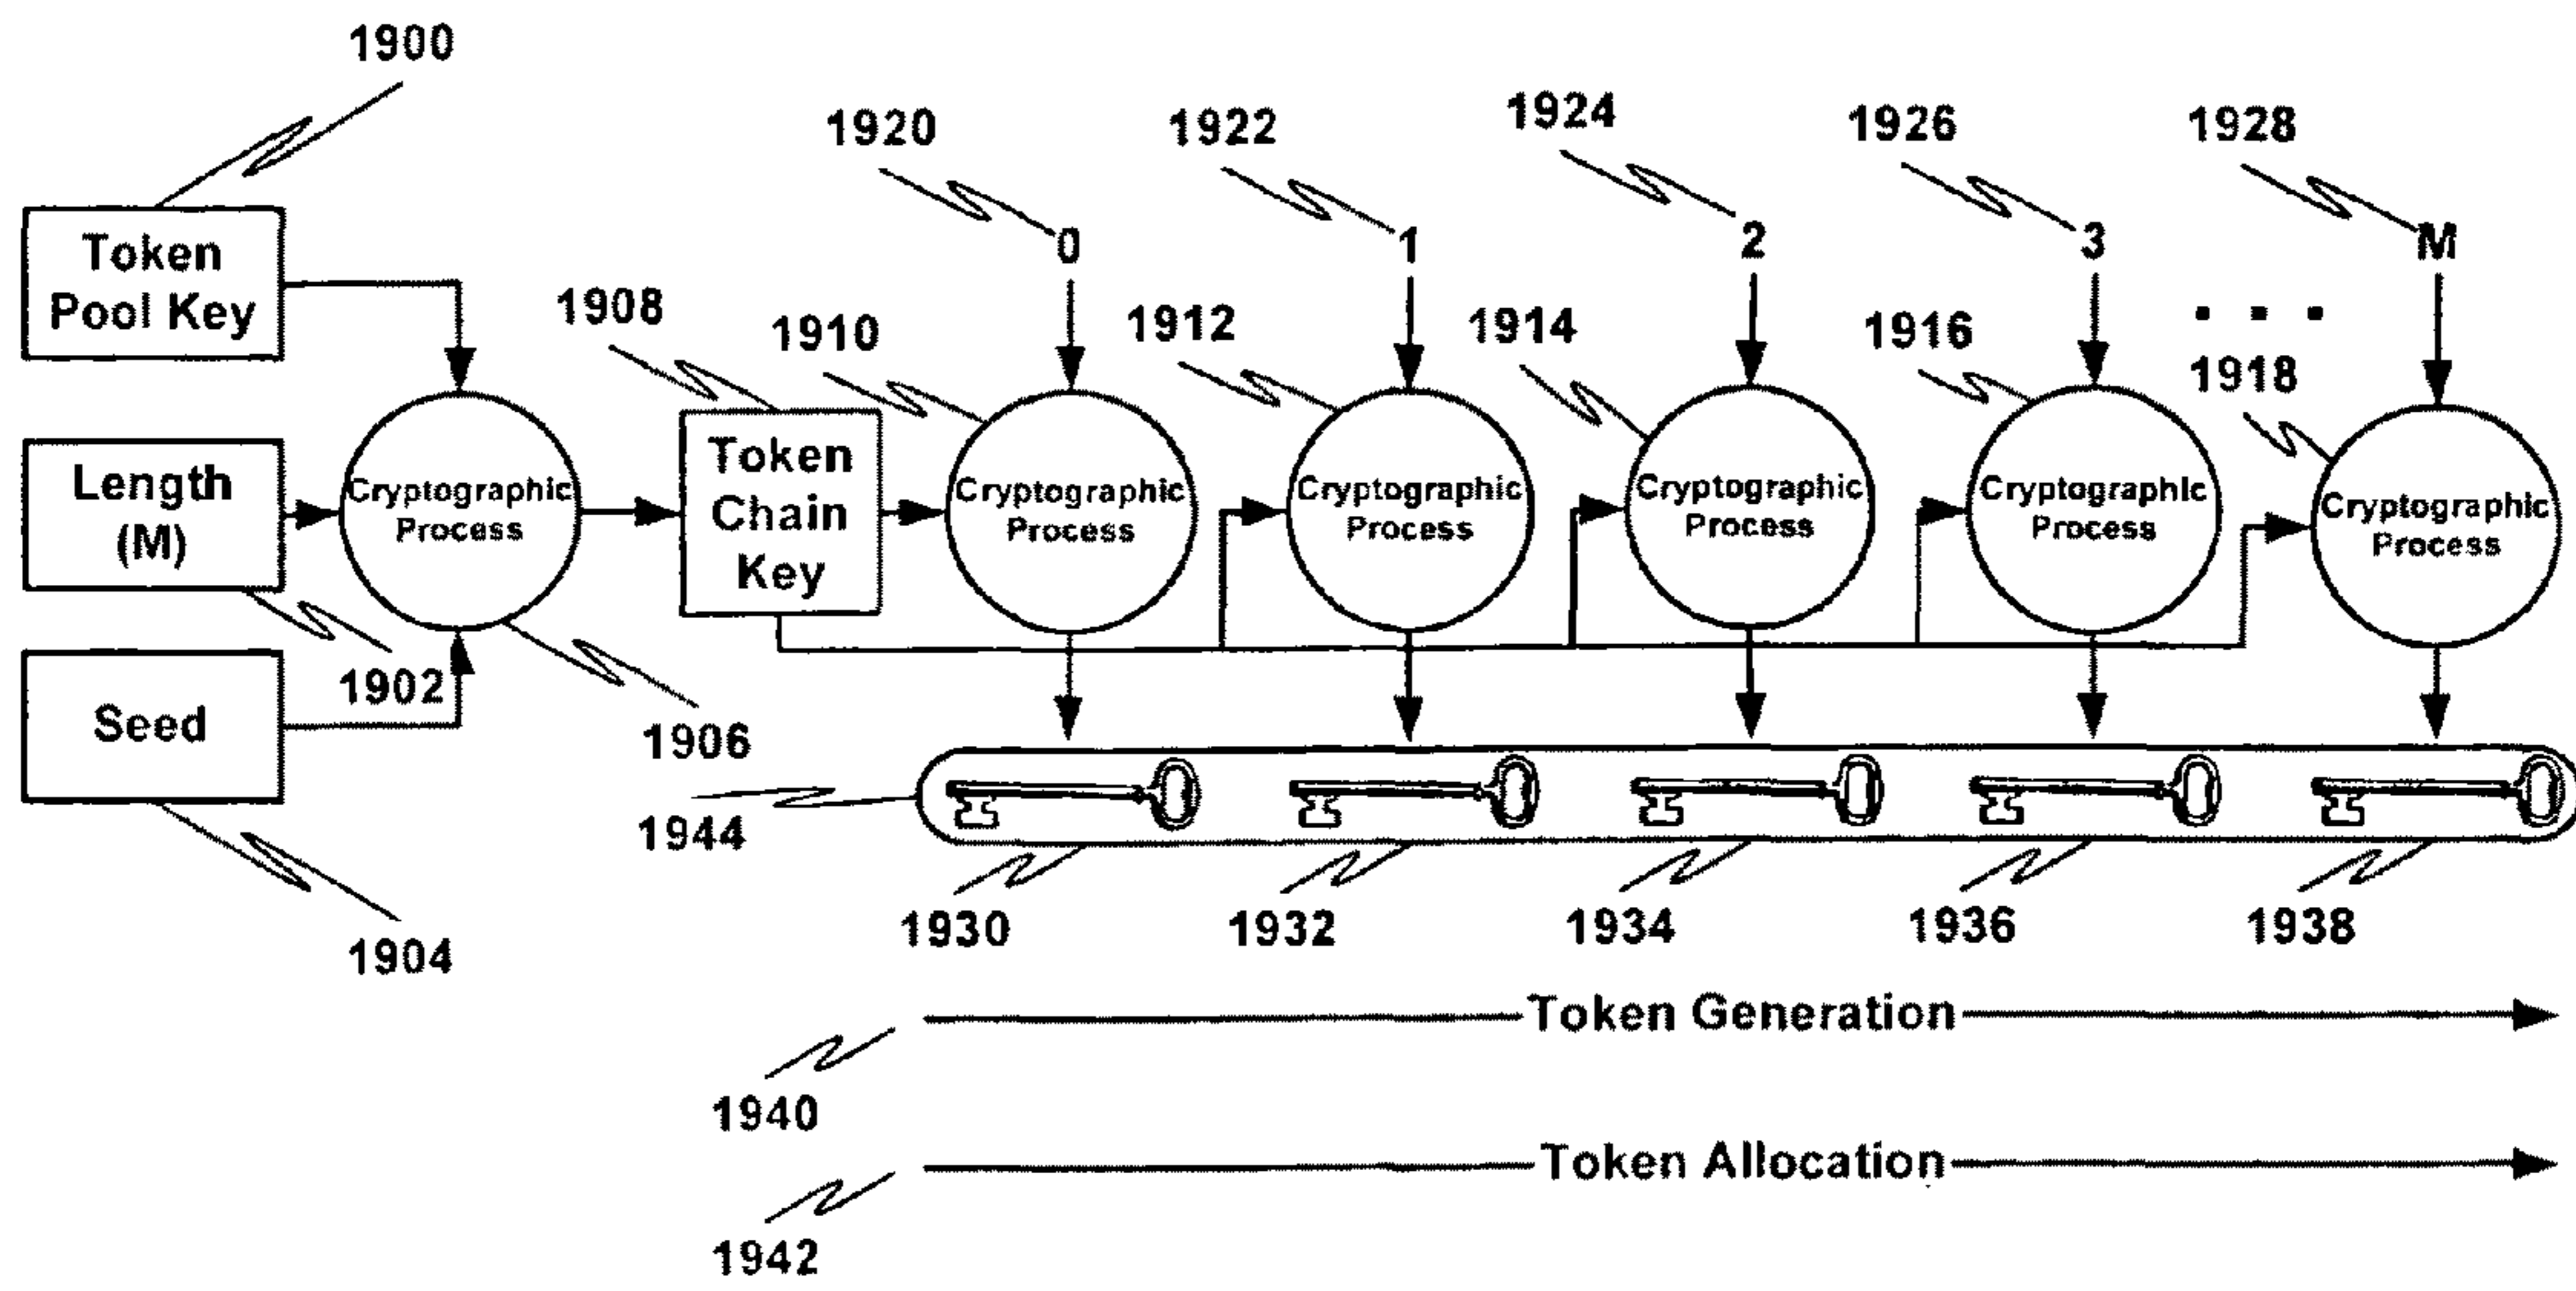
1900

1920 1922 1924 1926 1928

0 1 2 3 M

Token Pool Key

1908 1910 1912 1914 1916 . . . 1918

Length (M)

Cryptographic Process

Token Chain Key

Cryptographic Process

Cryptographic Process

Cryptographic Process

Cryptographic Process

Cryptographic Process

1902

Seed

1906

1944

1930 1932 1934 1936 1938

1904

Token Generation

1940

Token Allocation

1942